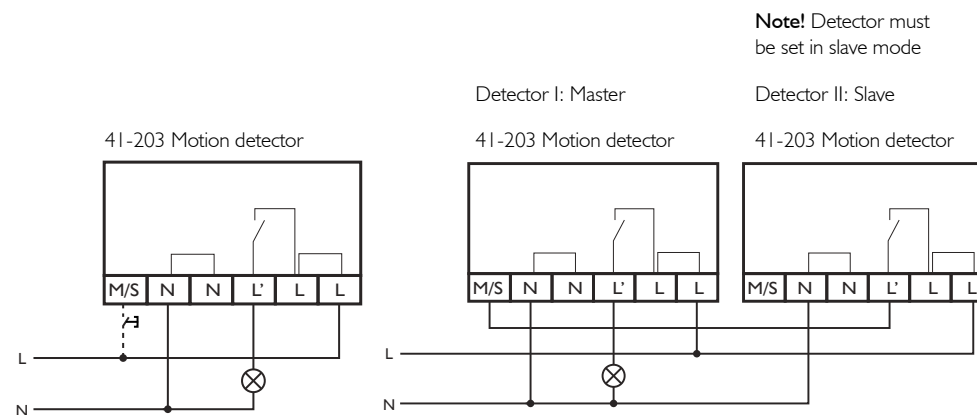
**Note!** Detector must be set in slave mode

Detector I: Master

Detector II: Slave

41-203 Motion detector

41-203 Motion detector

41-203 Motion detector

M/S N N L' L L

M/S N N L' L L

M/S N N L' L L

L

N

L

N